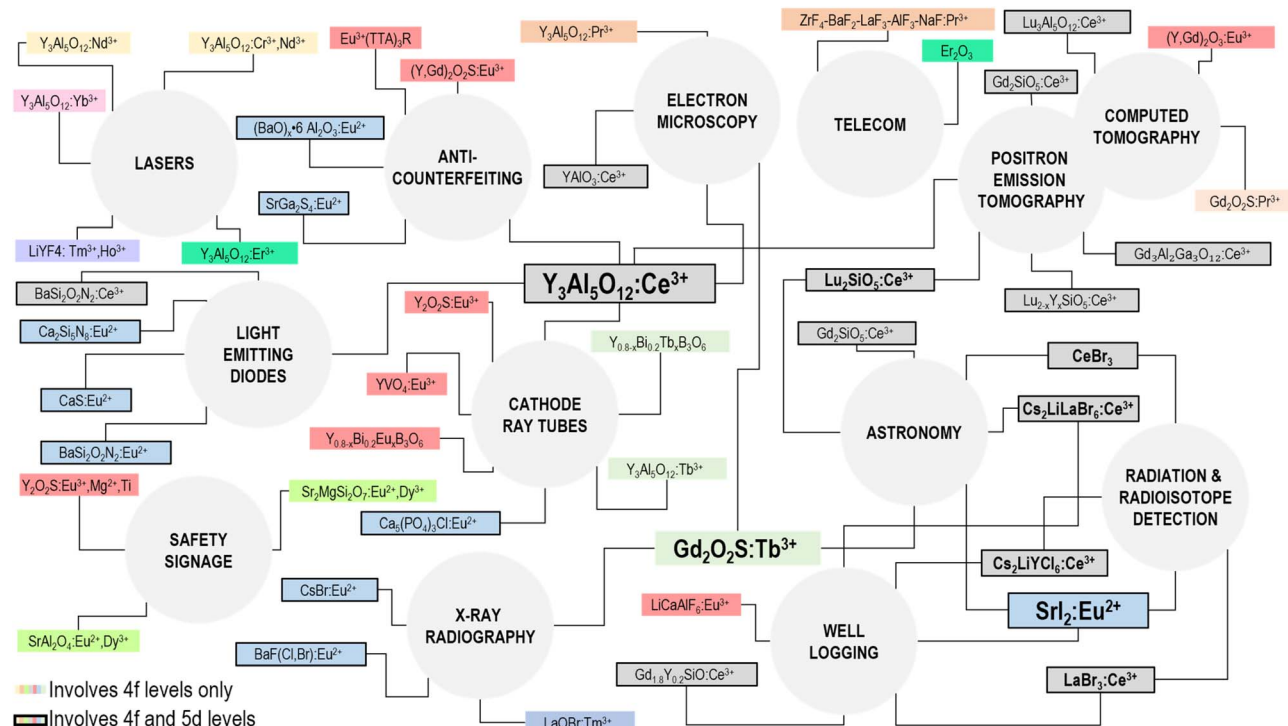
$Y_3Al_5O_{12}$:$Nd^{3+}$

$Y_3Al_5O_{12}$:$Cr^{3+}$,$Nd^{3+}$

Eu$^{3+}$(TTA)$_3$R

$Y_3Al_5O_{12}$:$Pr^{3+}$

$ZrF_4$-$BaF_2$-$LaF_3$-$AlF_3$-NaF:$Pr^{3+}$

$Lu_3Al_5O_{12}$:$Ce^{3+}$

(Y,Gd)$_2$O$_3$:Eu$^{3+}$

$Y_3Al_5O_{12}$:$Yb^{3+}$

(Y,Gd)$_2$O$_2$S:Eu$^{3+}$

$Er_2O_3$

$Gd_2SiO_5$:$Ce^{3+}$

LASERS

(BaO)$_x$•6 $Al_2O_3$:Eu$^{2+}$

ANTI-COUNTERFEITING

ELECTRON MICROSCOPY

TELECOM

COMPUTED TOMOGRAPHY

POSITRON EMISSION TOMOGRAPHY

$YAlO_3$:$Ce^{3+}$

$SrGa_2S_4$:Eu$^{2+}$

$Gd_2O_2S$:$Pr^{3+}$

LiYF4: Tm$^{3+}$,Ho$^{3+}$

$Y_3Al_5O_{12}$:$Er^{3+}$

$Gd_3Al_2Ga_3O_{12}$:$Ce^{3+}$

$Y_3Al_5O_{12}$:$Ce^{3+}$

$BaSi_2O_2N_2$:$Ce^{3+}$

$Lu_2SiO_5$:$Ce^{3+}$

$Lu_{2-x}Y_xSiO_5$:$Ce^{3+}$

$Y_2O_2S$:Eu$^{3+}$

$Ca_2Si_5N_8$:Eu$^{2+}$

LIGHT EMITTING DIODES

$Gd_2SiO_5$:$Ce^{3+}$

$Y_{0.8-x}Bi_{0.2}Tb_xB_3O_6$

CeBr$_3$

YVO$_4$:Eu$^{3+}$

CaS:Eu$^{2+}$

CATHODE RAY TUBES

ASTRONOMY

$Cs_2LiLaBr_6$:$Ce^{3+}$

$Y_{0.8-x}Bi_{0.2}Eu_xB_3O_6$

$BaSi_2O_2N_2$:Eu$^{2+}$

RADIATION & RADIOISOTOPE DETECTION

$Y_3Al_5O_{12}$:$Tb^{3+}$

$Y_2O_2S$:Eu$^{3+}$,Mg$^{2+}$,Ti

$Sr_2MgSi_2O_7$:Eu$^{2+}$,Dy$^{3+}$

SAFETY SIGNAGE

$Ca_5(PO_4)_3Cl$:Eu$^{2+}$

$Gd_2O_2S$:$Tb^{3+}$

$Cs_2LiYCl_6$:$Ce^{3+}$

CsBr:Eu$^{2+}$

X-RAY RADIOGRAPHY

LiCaAlF$_6$:Eu$^{3+}$

WELL LOGGING

SrI$_2$:Eu$^{2+}$

BaF(Cl,Br):Eu$^{2+}$

$SrAl_2O_4$:Eu$^{2+}$,Dy$^{3+}$

$Gd_{1.8}Y_{0.2}SiO$:$Ce^{3+}$

LaBr$_3$:$Ce^{3+}$

Involves 4f levels only

Involves 4f and 5d levels

LaOBr:Tm$^{3+}$